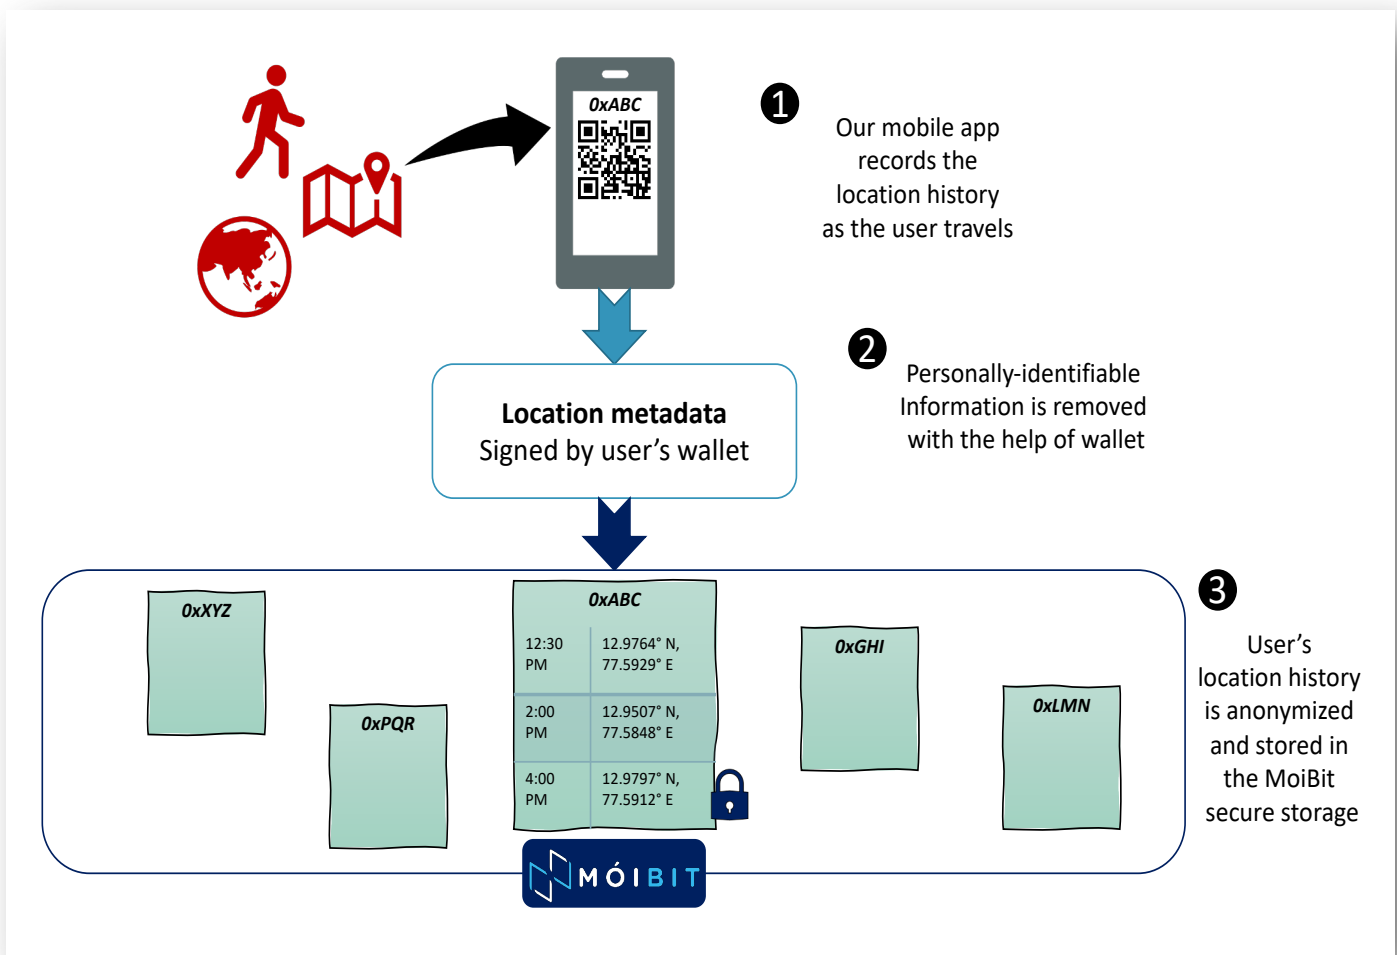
0xABC

1

Our mobile app records the location history as the user travels

2

Personally-identifiable Information is removed with the help of wallet

**Location metadata**
Signed by user's wallet

3

User's location history is anonymized and stored in the MoiBit secure storage

0xXYZ

0xPQR

0xABC

| 12:30 PM | 12.9764° N, 77.5929° E |
|---|---|
| 2:00 PM | 12.9507° N, 77.5848° E |
| 4:00 PM | 12.9797° N, 77.5912° E |

0xGHI

0xLMN

MÓIBIT